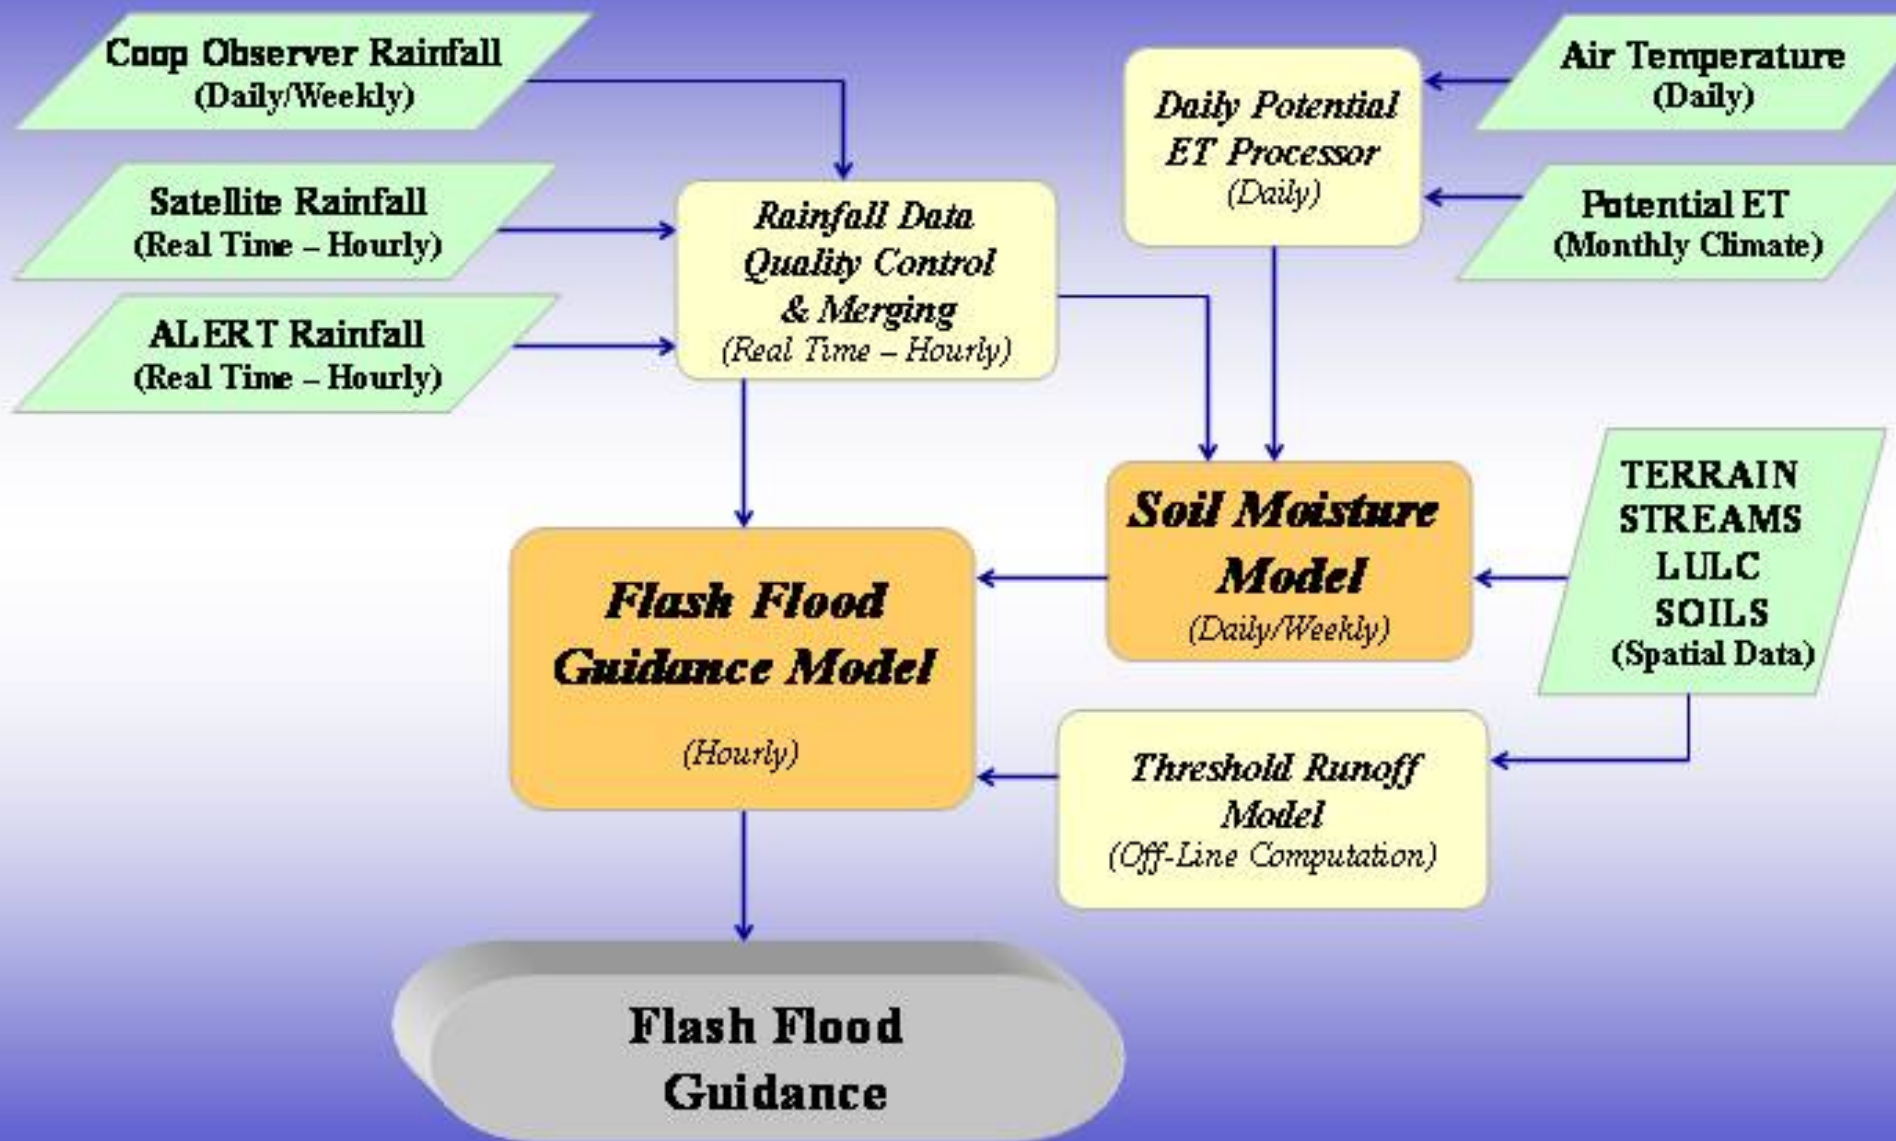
Coop Observer Rainfall
(Daily/Weekly)

Satellite Rainfall
(Real Time – Hourly)

ALERT Rainfall
(Real Time – Hourly)

Rainfall Data
Quality Control
& Merging
(Real Time – Hourly)

Daily Potential
ET Processor
(Daily)

Air Temperature
(Daily)

Potential ET
(Monthly Climate)

Soil Moisture
Model
(Daily/Weekly)

TERRAIN
STREAMS
LULC
SOILS
(Spatial Data)

Flash Flood
Guidance Model
(Hourly)

Threshold Runoff
Model
(Off-Line Computation)

Flash Flood
Guidance